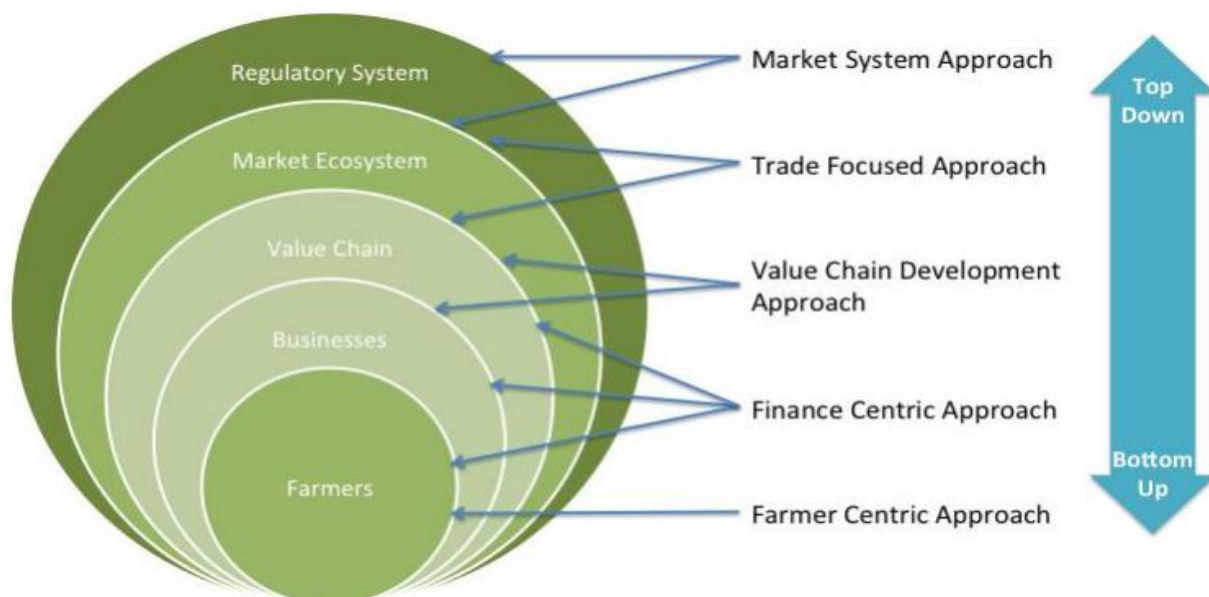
Regulatory System

Market Ecosystem

Value Chain

Businesses

Farmers

Market System Approach

Trade Focused Approach

Value Chain Development Approach

Finance Centric Approach

Farmer Centric Approach

Top Down

Bottom Up